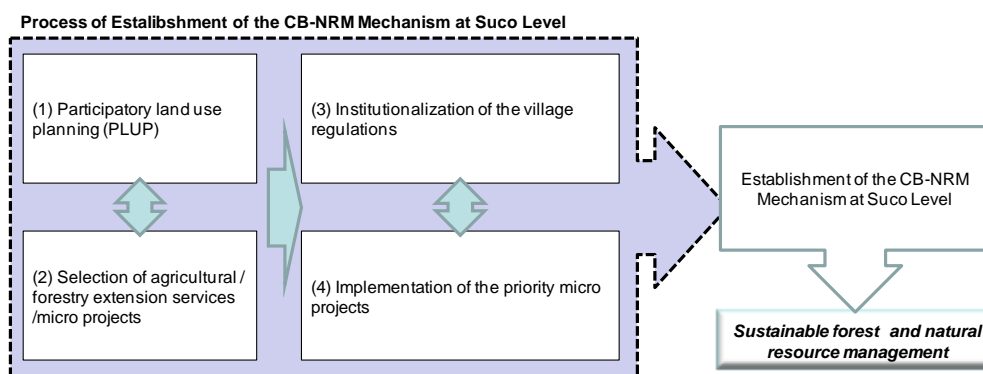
Process of Estalibshment of the CB-NRM Mechanism at Suco Level

(1) Participatory land use planning (PLUP)

(2) Selection of agricultural / forestry extension services /micro projects

(3) Institutionalization of the village regulations

(4) Implementation of the priority micro projects

Establishment of the CB-NRM Mechanism at Suco Level

Sustainable forest and natural resource management